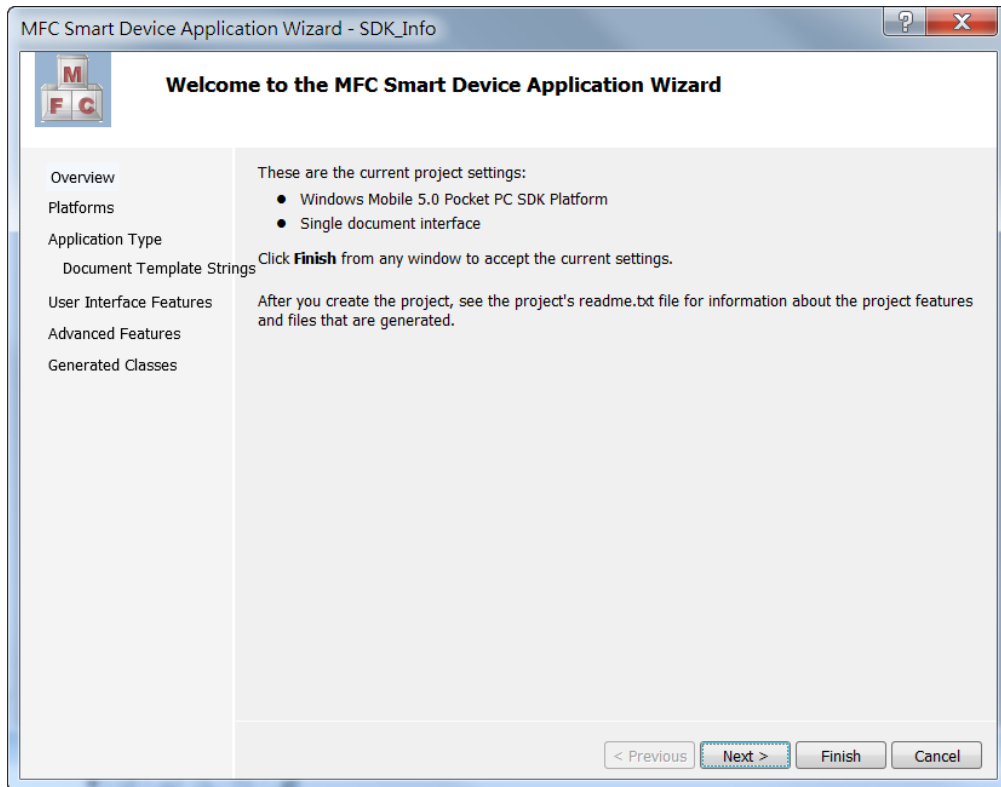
MFC Smart Device Application Wizard - SDK_Info

?

X

M
F C

Welcome to the MFC Smart Device Application Wizard

Overview
Platforms
Application Type
Document Template Strings
User Interface Features
Advanced Features
Generated Classes

These are the current project settings:

- Windows Mobile 5.0 Pocket PC SDK Platform
- Single document interface

Click **Finish** from any window to accept the current settings.

After you create the project, see the project's readme.txt file for information about the project features and files that are generated.

< Previous
Next >
Finish
Cancel